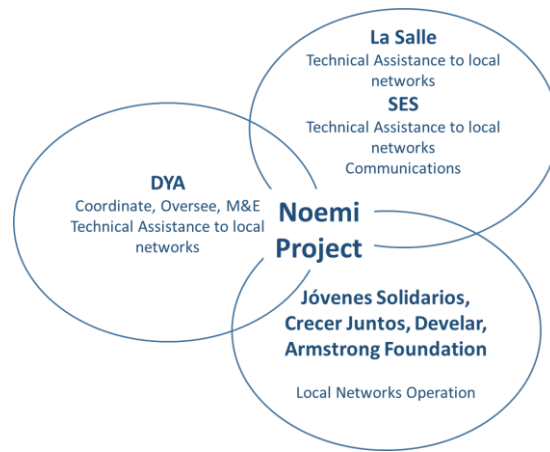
La Salle
Technical Assistance to local networks
SES
Technical Assistance to local networks
Communications

DYA
Coordinate, Oversee, M&E
Technical Assistance to local networks

Noemi Project

Jóvenes Solidarios, Crecer Juntos, Develar, Armstrong Foundation

Local Networks Operation